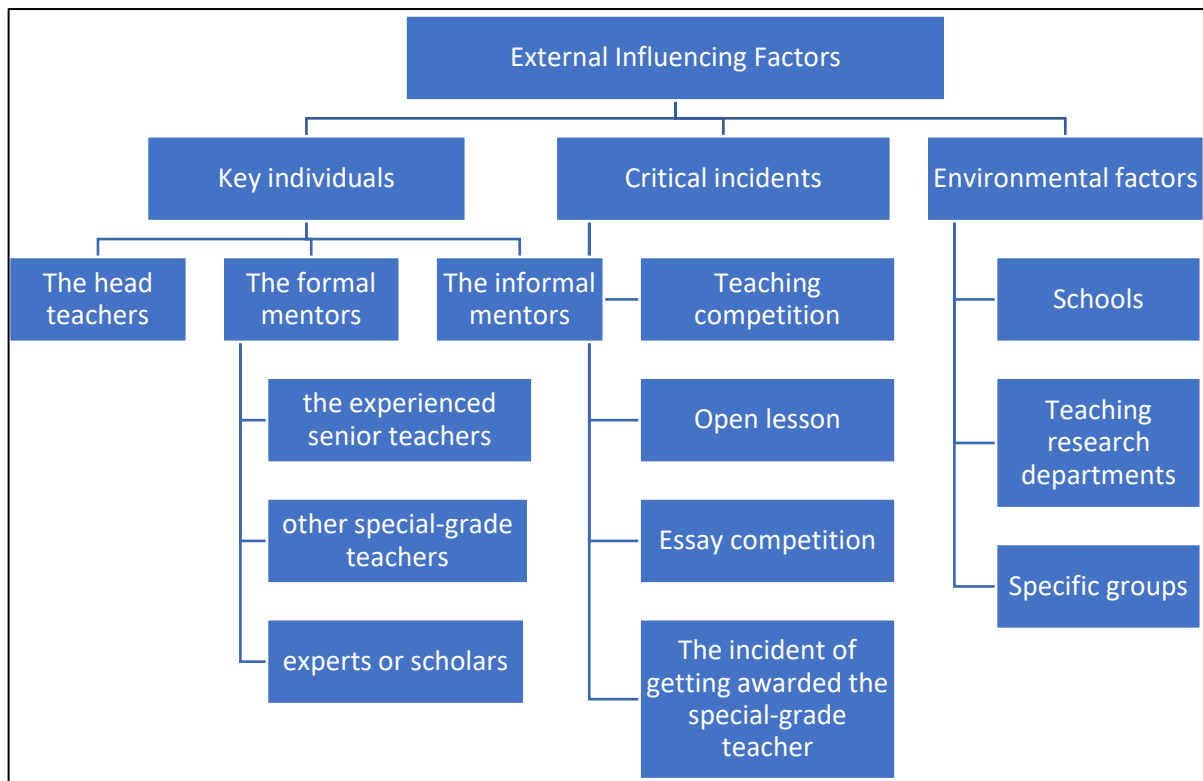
External Influencing Factors

Key individuals

Critical incidents

Environmental factors

The head teachers

The formal mentors

The informal mentors

Teaching competition

Schools

the experienced senior teachers

Open lesson

Teaching research departments

other special-grade teachers

Essay competition

Specific groups

experts or scholars

The incident of getting awarded the special-grade teacher